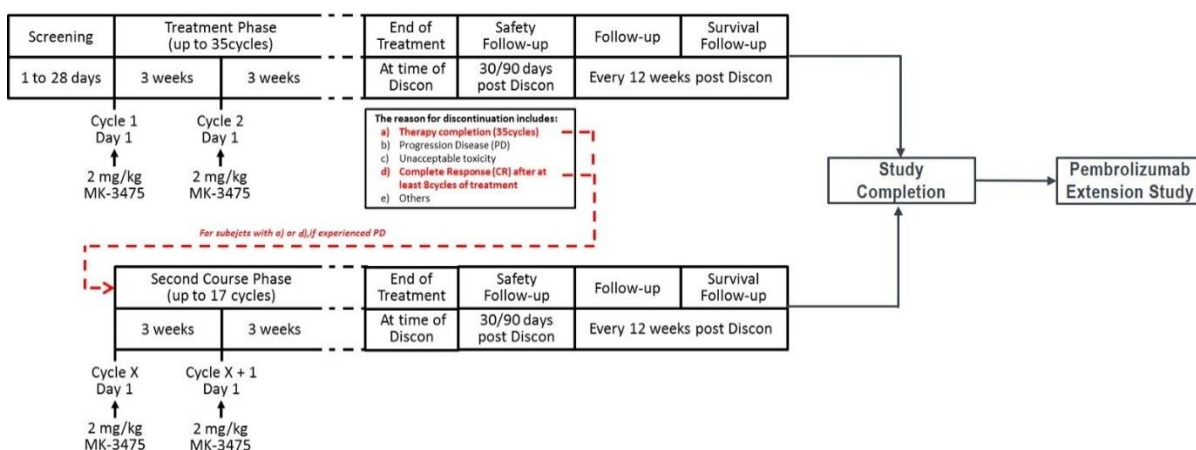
| Screening | Treatment Phase (up to 35cycles) | | End of Treatment | Safety Follow-up | Follow-up | Survival Follow-up |
|---|---|---|---|---|---|---|
| 1 to 28 days | 3 weeks | 3 weeks | At time of Discon | 30/90 days post Discon | Every 12 weeks post Discon | |

Cycle 1 Day 1
2 mg/kg MK-3475

Cycle 2 Day 1
2 mg/kg MK-3475

The reason for discontinuation includes:
a) Therapy completion (35cycles)
b) Progression Disease (PD)
c) Unacceptable toxicity
d) Complete Response (CR) after at least 8cycles of treatment
e) Others

For subejcts with a) or d),if experienced PD

| Second Course Phase (up to 17 cycles) | | End of Treatment | Safety Follow-up | Follow-up | Survival Follow-up |
|---|---|---|---|---|---|
| 3 weeks | 3 weeks | At time of Discon | 30/90 days post Discon | Every 12 weeks post Discon | |

Cycle X Day 1
2 mg/kg MK-3475

Cycle X + 1 Day 1
2 mg/kg MK-3475

Study Completion

Pembrolizumab Extension Study